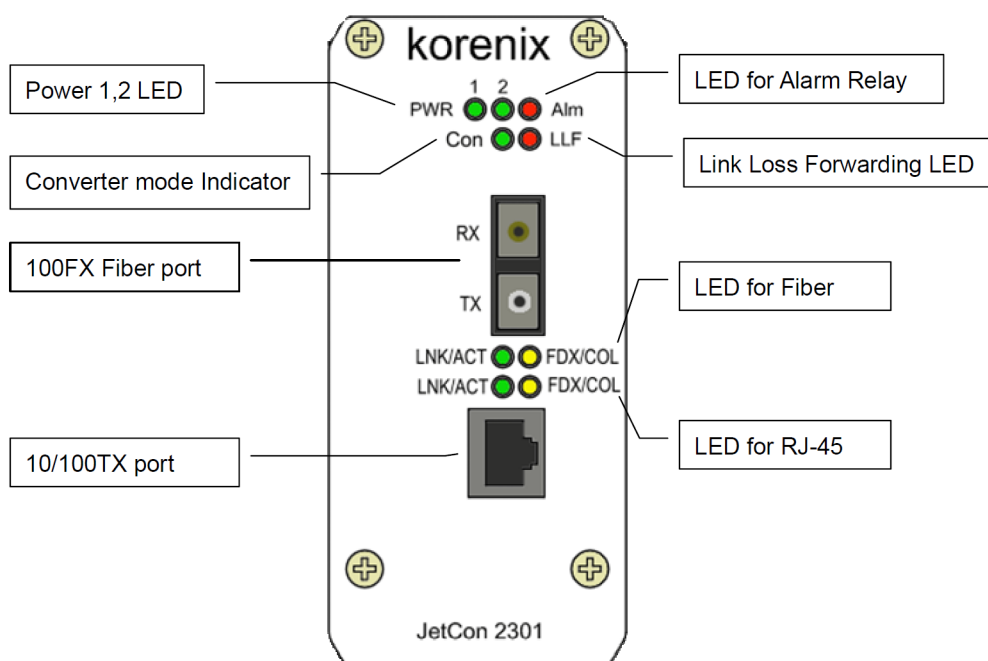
korenix

Power 1,2 LED

1 2
PWR
Alm

LED for Alarm Relay

Con
LLF

Converter mode Indicator

Link Loss Forwarding LED

RX

100FX Fiber port

TX

LED for Fiber

LNK/ACT
FDX/COL
LNK/ACT
FDX/COL

10/100TX port

LED for RJ-45

JetCon 2301